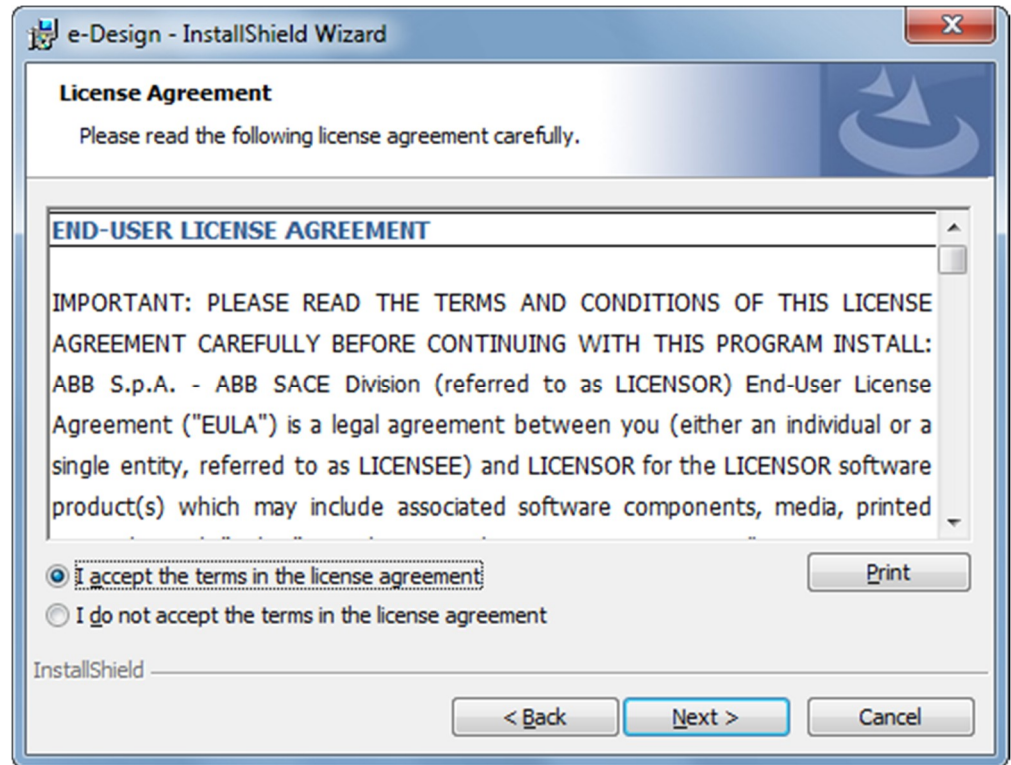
e-Design - InstallShield Wizard

License Agreement

Please read the following license agreement carefully.

END-USER LICENSE AGREEMENT

IMPORTANT: PLEASE READ THE TERMS AND CONDITIONS OF THIS LICENSE AGREEMENT CAREFULLY BEFORE CONTINUING WITH THIS PROGRAM INSTALL: ABB S.p.A. - ABB SACE Division (referred to as LICENSOR) End-User License Agreement ("EULA") is a legal agreement between you (either an individual or a single entity, referred to as LICENSEE) and LICENSOR for the LICENSOR software product(s) which may include associated software components, media, printed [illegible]

I accept the terms in the license agreement

I do not accept the terms in the license agreement

Print

InstallShield

< Back

Next >

Cancel